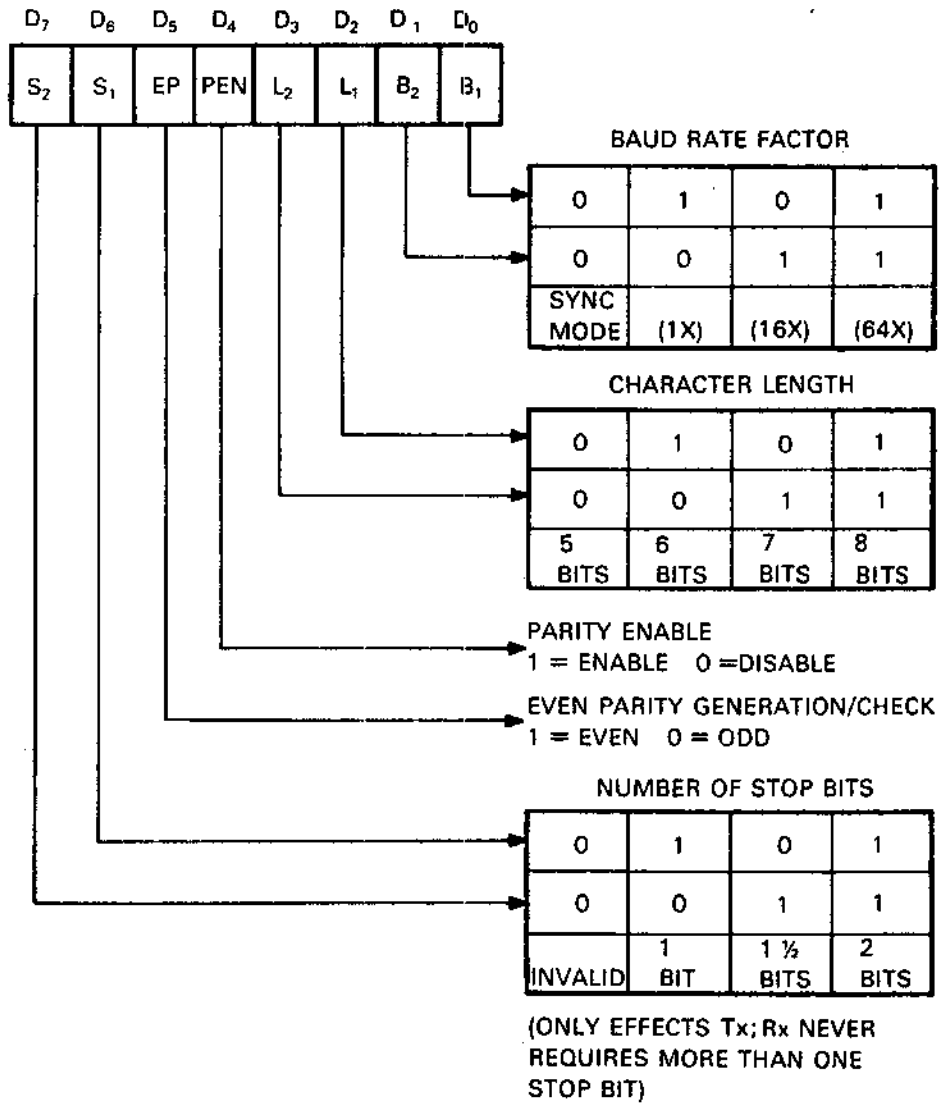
$D_7$ $D_6$ $D_5$ $D_4$ $D_3$ $D_2$ $D_1$ $D_0$

| $S_2$ | $S_1$ | EP | PEN | $L_2$ | $L_1$ | $B_2$ | $B_1$ |
|---|---|---|---|---|---|---|---|

BAUD RATE FACTOR

| 0 | 1 | 0 | 1 |
|---|---|---|---|
| 0 | 0 | 1 | 1 |
| SYNC MODE | (1X) | (16X) | (64X) |

CHARACTER LENGTH

| 0 | 1 | 0 | 1 |
|---|---|---|---|
| 0 | 0 | 1 | 1 |
| 5 BITS | 6 BITS | 7 BITS | 8 BITS |

PARITY ENABLE
1 = ENABLE 0 =DISABLE

EVEN PARITY GENERATION/CHECK
1 = EVEN 0 = ODD

NUMBER OF STOP BITS

| 0 | 1 | 0 | 1 |
|---|---|---|---|
| 0 | 0 | 1 | 1 |
| INVALID | 1 BIT | 1 ½ BITS | 2 BITS |

(ONLY EFFECTS Tx; Rx NEVER REQUIRES MORE THAN ONE STOP BIT)